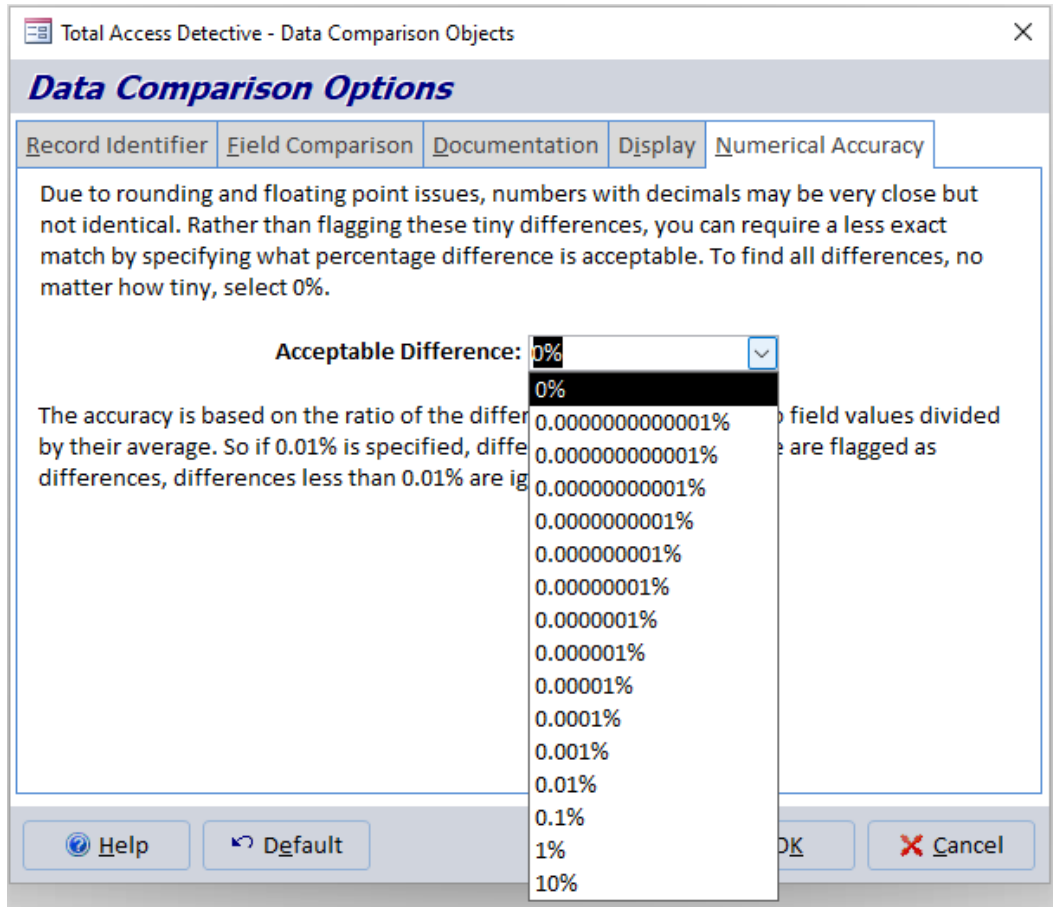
Total Access Detective - Data Comparison Objects

Data Comparison Options

Record Identifier | Field Comparison | Documentation | Display | Numerical Accuracy

Due to rounding and floating point issues, numbers with decimals may be very close but not identical. Rather than flagging these tiny differences, you can require a less exact match by specifying what percentage difference is acceptable. To find all differences, no matter how tiny, select 0%.

Acceptable Difference: 0%

0%
0.0000000000001%
0.000000000001%
0.00000000001%
0.0000000001%
0.000000001%
0.00000001%
0.0000001%
0.000001%
0.00001%
0.0001%
0.001%
0.01%
0.1%
1%
10%

The accuracy is based on the ratio of the differ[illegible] field values divided by their average. So if 0.01% is specified, diffe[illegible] are flagged as differences, differences less than 0.01% are ig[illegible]

Help
Default
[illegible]OK
Cancel